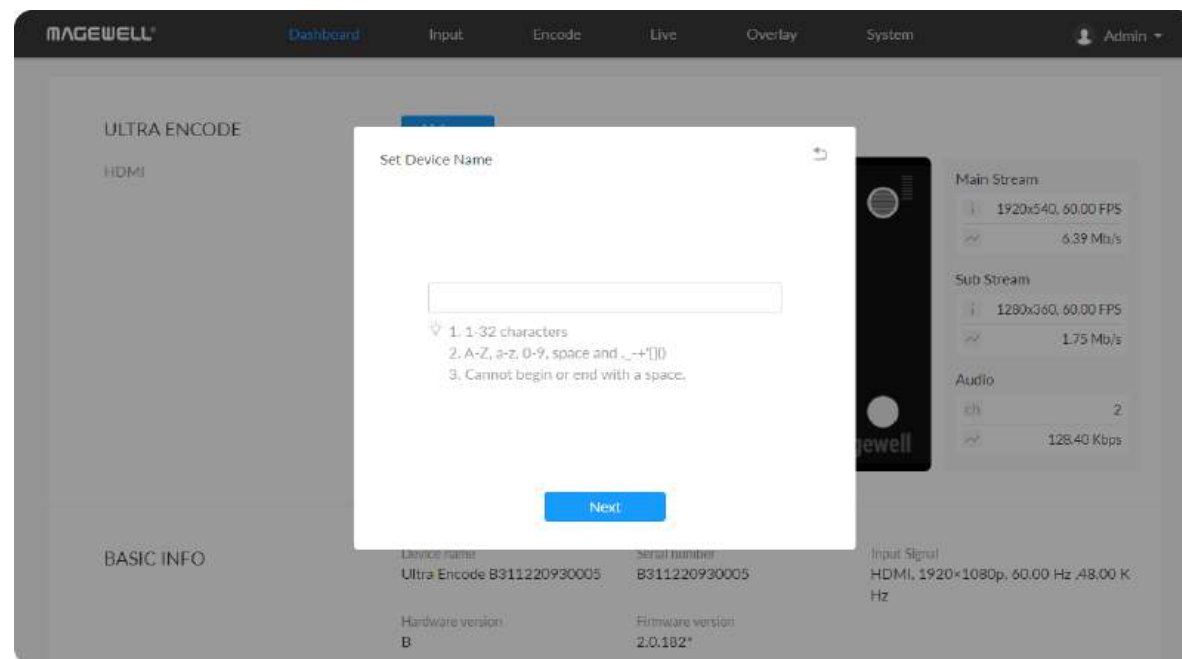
MAGEWELL Dashboard Input Encode Live Overlay System Admin

ULTRA ENCODE

HDMI

Set Device Name

1. 1-32 characters
2. A-Z, a-z, 0-9, space and ._-+'[]()
3. Cannot begin or end with a space.

Next

ewell

Main Stream
1920x540, 60.00 FPS
6.39 Mb/s

Sub Stream
1280x360, 60.00 FPS
1.75 Mb/s

Audio
ch 2
128.40 Kbps

BASIC INFO

Device name
Ultra Encode B311220930005

Serial number
B311220930005

Input Signal
HDMI, 1920×1080p, 60.00 Hz ,48.00 K Hz

Hardware version
B

Firmware version
2.0.182*